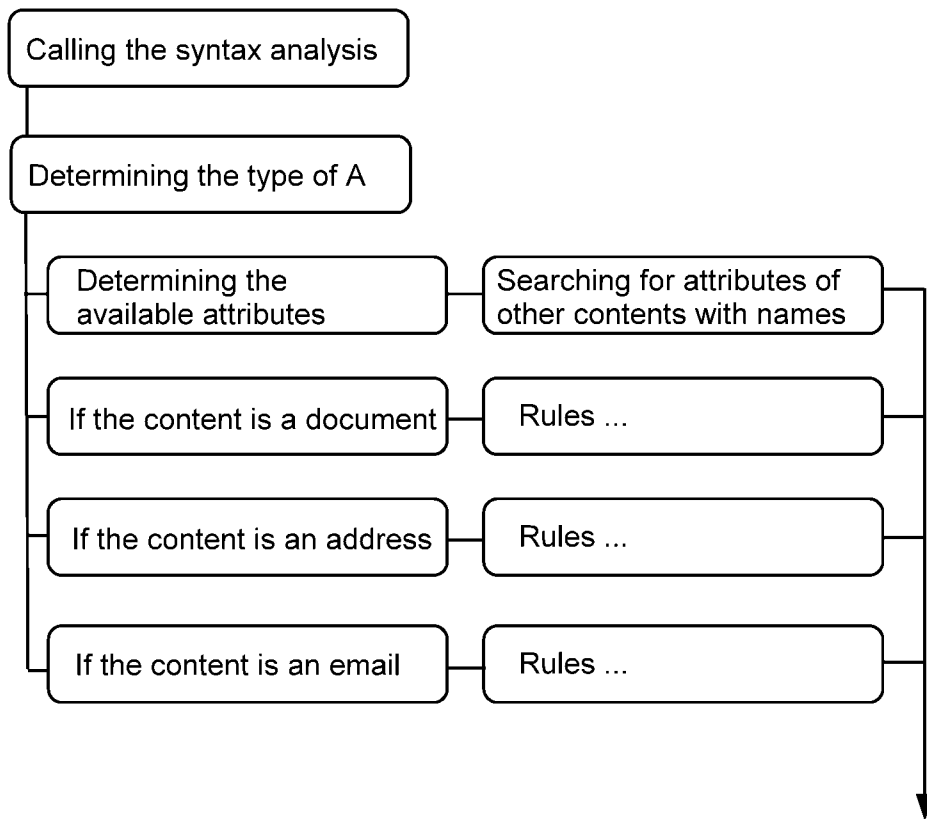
Calling the syntax analysis

Determining the type of A

Determining the available attributes

Searching for attributes of other contents with names

If the content is a document

Rules ...

If the content is an address

Rules ...

If the content is an email

Rules ...